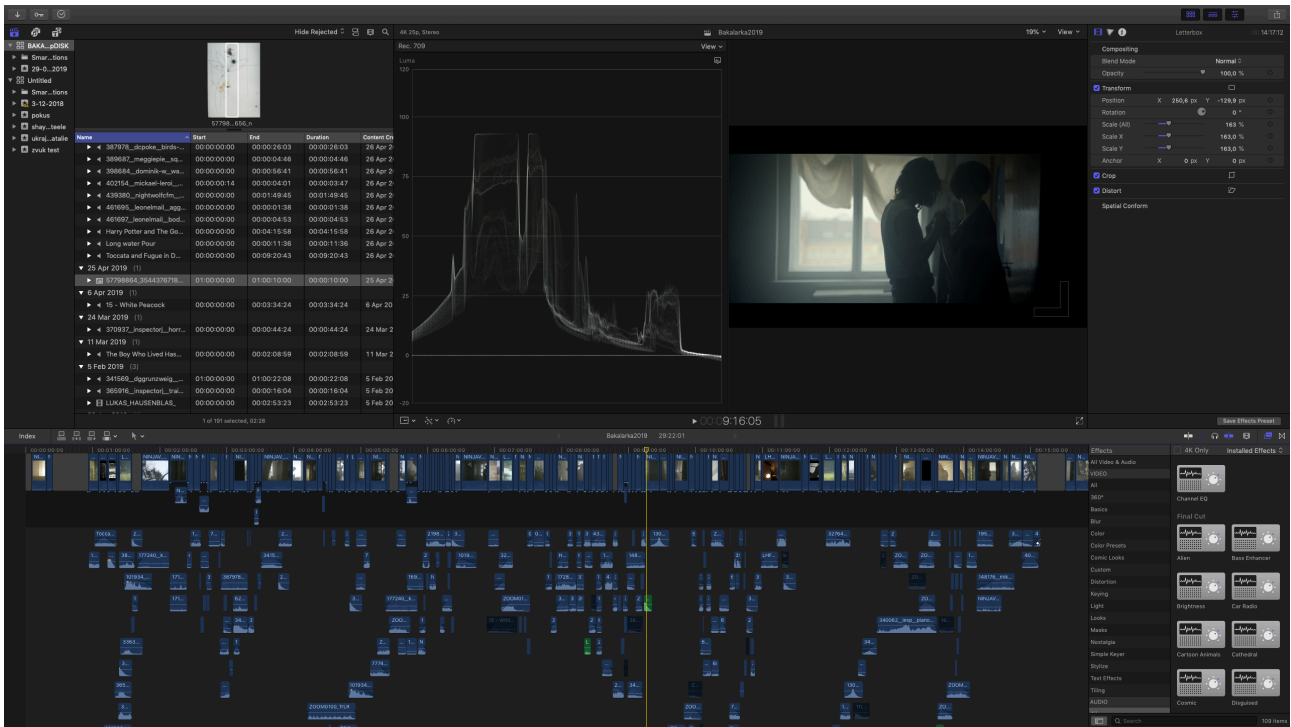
Hide Rejected
BAKA...pDISK
Smar...tions
29-0...2019
Untitled
Smar...tions
3-12-2018
pokus
shay...teele
ukraj...atalie
zvuk test

57798...656_n

| Name | Start | End | Duration | Content Cr |
|---|---|---|---|---|
| 387978_dcpoke_birds-... | 00:00:00:00 | 00:00:26:03 | 00:00:26:03 | 26 Apr 2 |
| 389687_meggiepie_sq... | 00:00:00:00 | 00:00:04:46 | 00:00:04:46 | 26 Apr 2 |
| 398684_dominik-w_wa... | 00:00:00:00 | 00:00:56:41 | 00:00:56:41 | 26 Apr 2 |
| 402154_mickael-leroi_... | 00:00:00:14 | 00:00:04:01 | 00:00:03:47 | 26 Apr 2 |
| 439380_nightwolfcfm_... | 00:00:00:00 | 00:01:49:45 | 00:01:49:45 | 26 Apr 2 |
| 461695_leonelmail_agg... | 00:00:00:00 | 00:00:01:38 | 00:00:01:38 | 26 Apr 2 |
| 461697_leonelmail_bod... | 00:00:00:00 | 00:00:04:53 | 00:00:04:53 | 26 Apr 2 |
| Harry Potter and The Go... | 00:00:00:00 | 00:04:15:58 | 00:04:15:58 | 26 Apr 2 |
| Long water Pour | 00:00:00:00 | 00:00:11:36 | 00:00:11:36 | 26 Apr 2 |
| Toccata and Fugue in D... | 00:00:00:00 | 00:09:20:43 | 00:09:20:43 | 26 Apr 2 |
| 25 Apr 2019 (1) | | | | |
| 57798864_3544376718... | 01:00:00:00 | 01:00:10:00 | 00:00:10:00 | 25 Apr 2 |
| 6 Apr 2019 (1) | | | | |
| 15 - White Peacock | 00:00:00:00 | 00:03:34:24 | 00:03:34:24 | 6 Apr 20 |
| 24 Mar 2019 (1) | | | | |
| 370937_inspectorj_horr... | 00:00:00:00 | 00:00:44:24 | 00:00:44:24 | 24 Mar 2 |
| 11 Mar 2019 (1) | | | | |
| The Boy Who Lived Has... | 00:00:00:00 | 00:02:08:59 | 00:02:08:59 | 11 Mar 2 |
| 5 Feb 2019 (3) | | | | |
| 341569_dggrunzweig_... | 01:00:00:00 | 01:00:22:08 | 00:00:22:08 | 5 Feb 20 |
| 365916_inspectorj_trai... | 00:00:00:00 | 00:00:16:04 | 00:00:16:04 | 5 Feb 20 |
| LUKAS_HAUSENBLAS_ | 00:00:00:00 | 00:02:53:23 | 00:02:53:23 | 5 Feb 20 |

1 of 191 selected, 02:28

4K 25p, Stereo
Rec. 709
View
Luma
120
100
75
50
25
0
-20
Bakalarka2019
19%
View
9:16:05

Letterbox
14:17:12
Compositing
Blend Mode Normal
Opacity 100,0 %
Transform
Position X 250,6 px Y -129,9 px
Rotation 0 °
Scale (All) 163 %
Scale X 163,0 %
Scale Y 163,0 %
Anchor X 0 px Y 0 px
Crop
Distort
Spatial Conform
Save Effects Preset

Index
Bakalarka2019 29:22:01

Effects
4K Only
Installed Effects
All Video & Audio
VIDEO
All
360°
Basics
Blur
Color
Color Presets
Comic Looks
Custom
Distortion
Keying
Light
Looks
Masks
Nostalgia
Simple Keyer
Stylize
Text Effects
Tiling
AUDIO
Channel EQ
Final Cut
Alien
Bass Enhancer
Brightness
Car Radio
Cartoon Animals
Cathedral
Cosmic
Disguised
Search
109 items